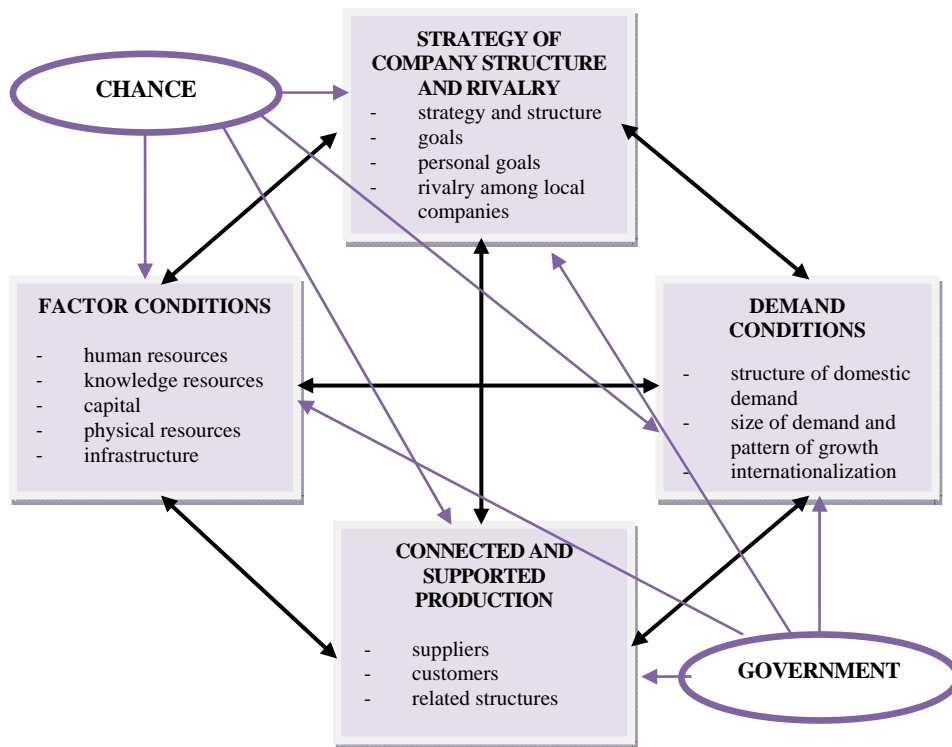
CHANCE

STRATEGY OF COMPANY STRUCTURE AND RIVALRY
- strategy and structure
- goals
- personal goals
- rivalry among local companies

FACTOR CONDITIONS
- human resources
- knowledge resources
- capital
- physical resources
- infrastructure

DEMAND CONDITIONS
- structure of domestic demand
- size of demand and pattern of growth
- internationalization

CONNECTED AND SUPPORTED PRODUCTION
- suppliers
- customers
- related structures

GOVERNMENT